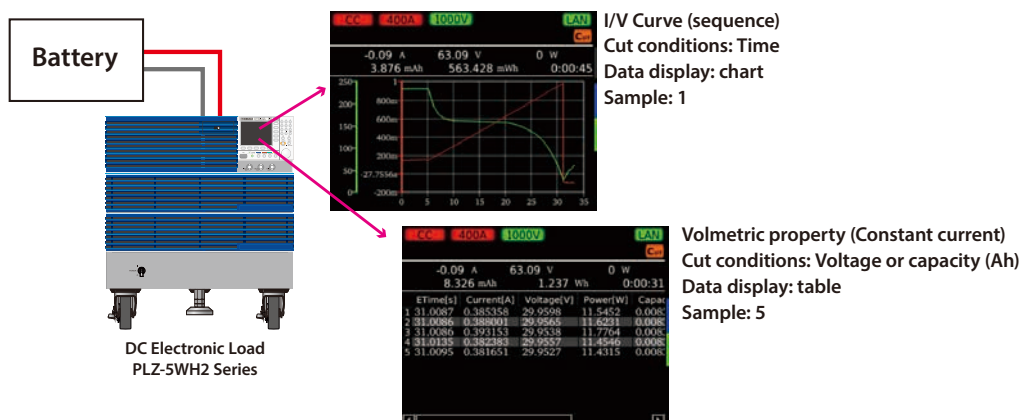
Battery

DC Electronic Load
PLZ-5WH2 Series

CC 400A 1000V LAN

-0.09 A 63.09 V 0 W
3.876 mAh 563.428 mWh 0:00:45

250
200
150
100
50
-27.7556e
800m
600m
400m
200m
1
-200m
0 5 10 15 20 25 30 35

I/V Curve (sequence)
Cut conditions: Time
Data display: chart
Sample: 1

CC 400A 1000V LAN

-0.09 A 63.09 V 0 W
8.326 mAh 1.237 Wh 0:00:31

| | ETime[s] | Current[A] | Voltage[V] | Power[W] | Capa |
|---|---|---|---|---|---|
| 1 | 31.0087 | 0.385358 | 29.9598 | 11.5452 | 0.008 |
| 2 | 31.0086 | 0.388001 | 29.9565 | 11.6231 | 0.008 |
| 3 | 31.0086 | 0.393153 | 29.9538 | 11.7764 | 0.008 |
| 4 | 31.0135 | 0.382383 | 29.9557 | 11.4546 | 0.008 |
| 5 | 31.0095 | 0.381651 | 29.9527 | 11.4315 | 0.008 |

Volmetric property (Constant current)
Cut conditions: Voltage or capacity (Ah)
Data display: table
Sample: 5